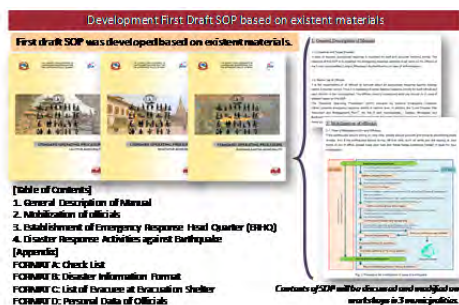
Development First Draft SOP based on existent materials

First draft SOP was developed based on existent materials.

[Table of Contents]
1. General Description of Manual
2. Mobilization of officials
3. Establishment of Emergency Response Head Quarter (ERHQ)
4. Disaster Response Activities against Earthquake
[Appendix]
FORMAT A: Check List
FORMAT B: Disaster Information Format
FORMAT C: List of Evacuee at Evacuation Shelter
FORMAT D: Personal Data of Officials

Contents of SOP will be discussed and modified on workshops in 3 municipalities.